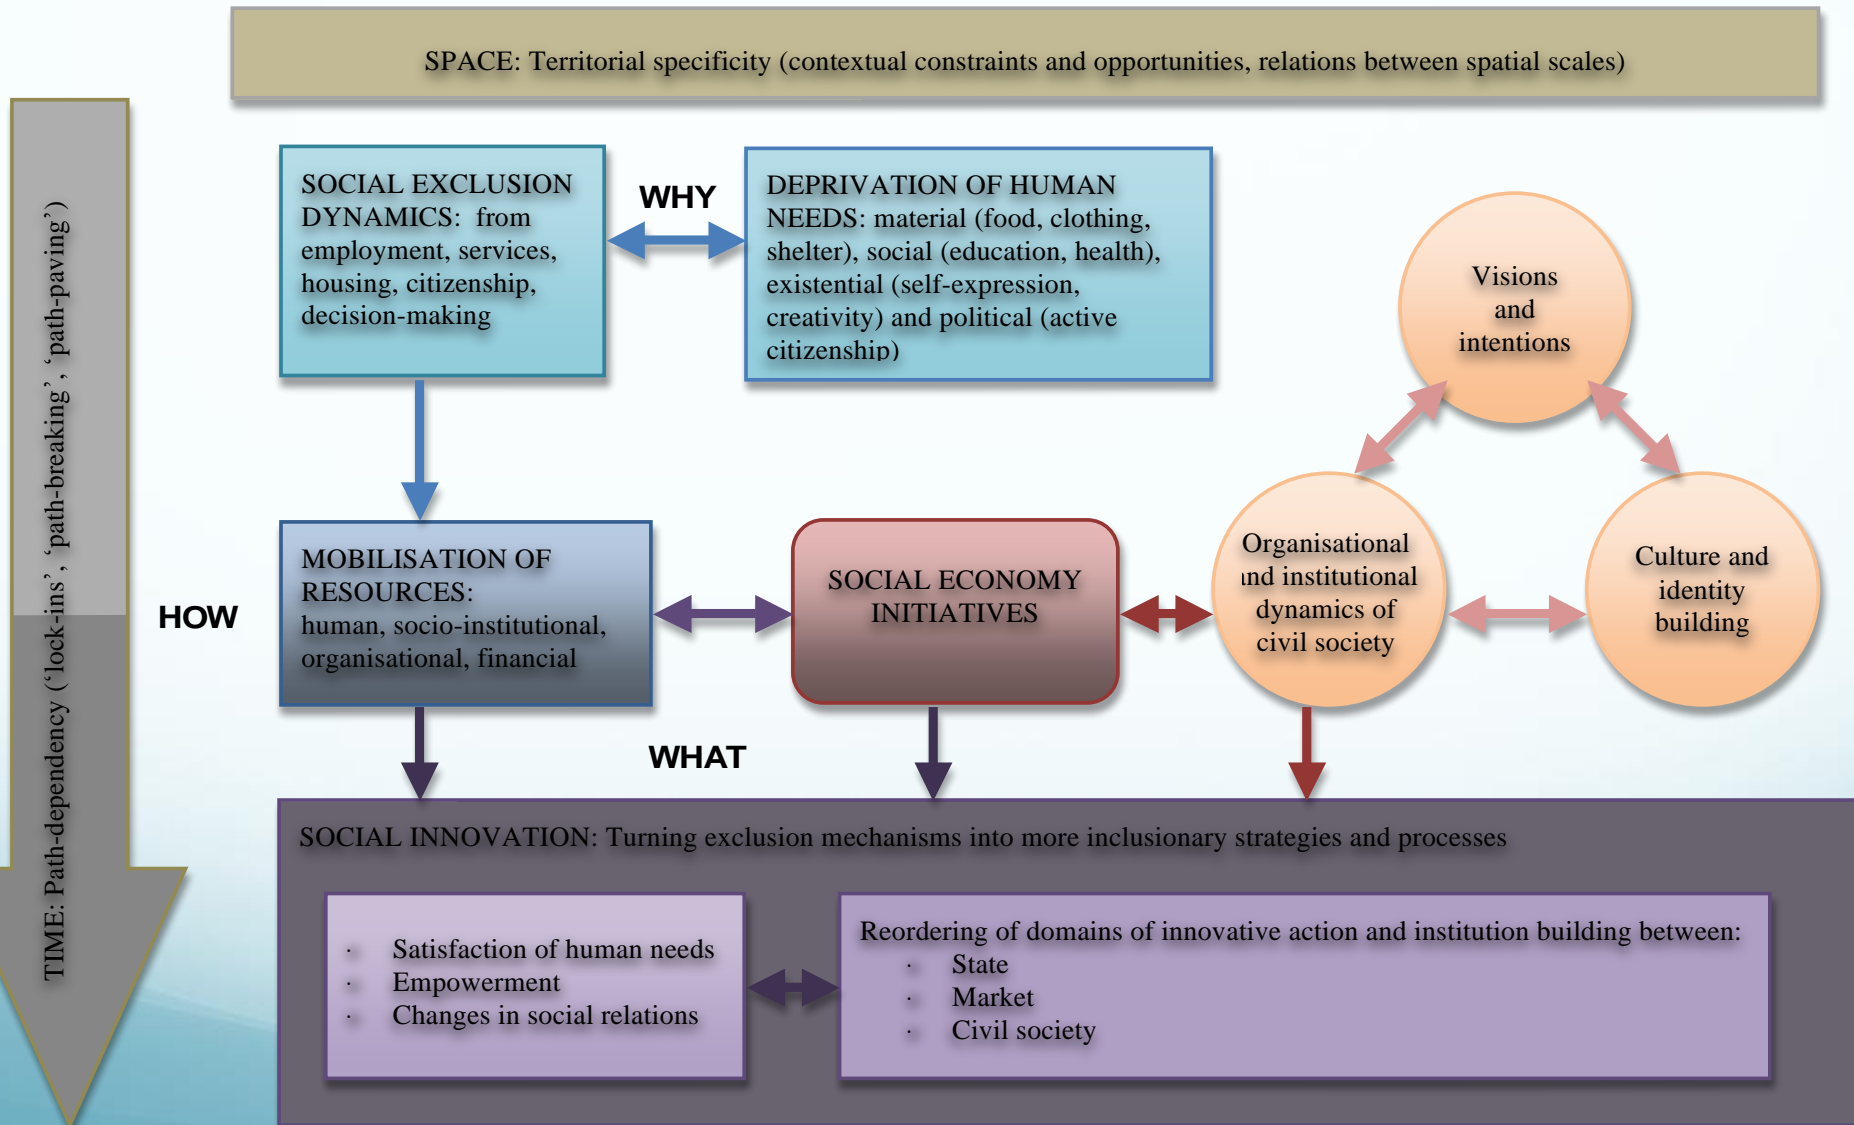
SPACE: Territorial specificity (contextual constraints and opportunities, relations between spatial scales)

TIME: Path-dependency ('lock-ins', 'path-breaking', 'path-paving')

SOCIAL EXCLUSION DYNAMICS: from employment, services, housing, citizenship, decision-making

WHY

DEPRIVATION OF HUMAN NEEDS: material (food, clothing, shelter), social (education, health), existential (self-expression, creativity) and political (active citizenship)

Visions and intentions

HOW

MOBILISATION OF RESOURCES: human, socio-institutional, organisational, financial

SOCIAL ECONOMY INITIATIVES

Organisational ınd institutional dynamics of civil society

Culture and identity building

WHAT

SOCIAL INNOVATION: Turning exclusion mechanisms into more inclusionary strategies and processes

· Satisfaction of human needs
· Empowerment
· Changes in social relations

Reordering of domains of innovative action and institution building between:
· State
· Market
· Civil society